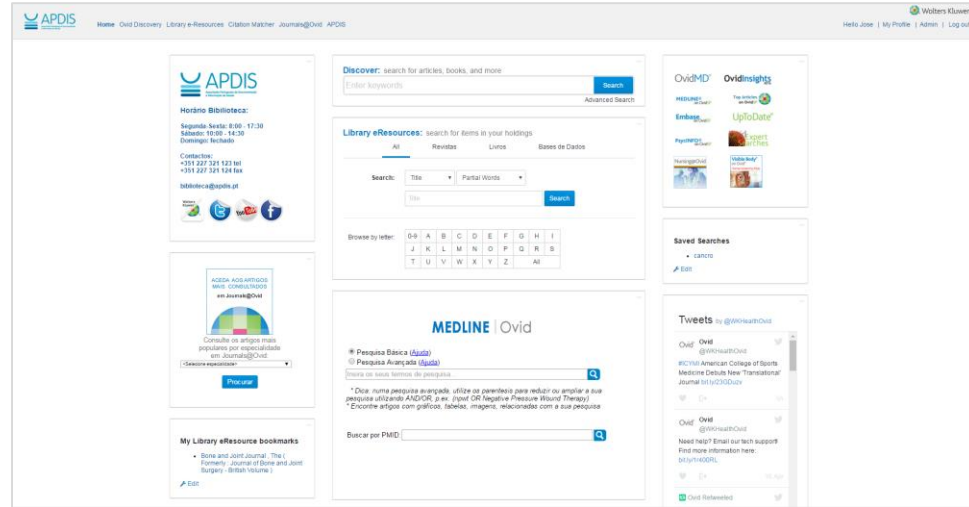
APDIS

Home Ovid Discovery Library e-Resources Citation Matcher Journals@Ovid APDIS

Wolters Kluwer

Hello Jose | My Profile | Admin | Log out

APDIS

Horário Bibilioteca:

Segunda-Sexta: 8:00 - 17:30
Sábado: 10:00 - 14:30
Domingo: fechado

Contactos:
+351 227 321 123 tel
+351 227 321 124 fax

biblioteca@apdis.pt

ACEDA AOS ARTIGOS MAIS CONSULTADOS em Journals@Ovid

Consulte os artigos mais populares por especialidade em Journals@Ovid

<Selecione especialidade>

Procurar

My Library eResource bookmarks

- Bone and Joint Journal , The ( Formerly : Journal of Bone and Joint Surgery - British Volume )

Edit

Discover: search for articles, books, and more

Enter keywords

Search

Advanced Search

Library eResources: search for items in your holdings

All | Revistas | Livros | Bases de Dados

Search: Title | Partial Words

Title

Search

Browse by letter:

| 0-9 | A | B | C | D | E | F | G | H | I |
|---|---|---|---|---|---|---|---|---|---|
| J | K | L | M | N | O | P | Q | R | S |
| T | U | V | W | X | Y | Z | All | | |

MEDLINE | Ovid

Pesquisa Básica (Ajuda)
Pesquisa Avançada (Ajuda)

Insira os seus termos de pesquisa

* Dica: numa pesquisa avançada, utilize os parentesis para reduzir ou ampliar a sua pesquisa utilizando AND/OR, p.ex. (npwt OR Negative Pressure Wound Therapy).
* Encontre artigos com gráficos, tabelas, imagens, relacionadas com a sua pesquisa.

Buscar por PMID:

OvidMD | Ovidinsights

MEDLINE | Top Articles

Embase | UpToDate

PsycINFO | Expert Searches

NursingOvid | VisibleBody

Saved Searches

- cancro

Edit

Tweets by @WKHealthOvid

Ovid @WKHealthOvid

#ICYMI American College of Sports Medicine Debuts New 'Translational' Journal bit.ly/23GDu2x

Ovid @WKHealthOvid

Need help? Email our tech support! Find more information here: bit.ly/1r40DRL

Ovid Retweeted